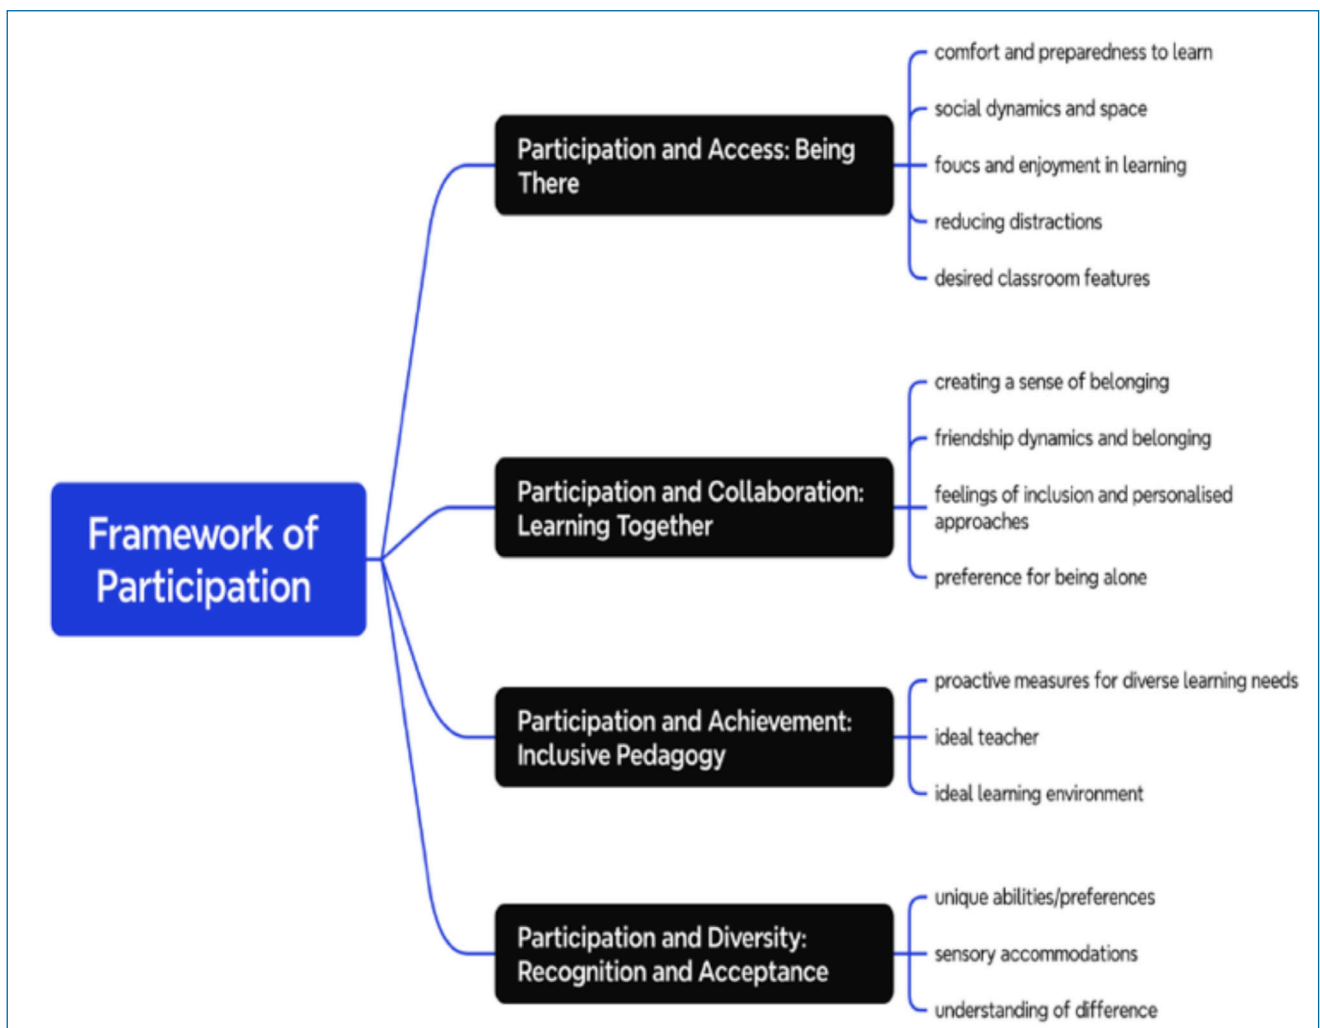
Framework of Participation

Participation and Access: Being There

comfort and preparedness to learn

social dynamics and space

foucs and enjoyment in learning

reducing distractions

desired classroom features

Participation and Collaboration: Learning Together

creating a sense of belonging

friendship dynamics and belonging

feelings of inclusion and personalised approaches

preference for being alone

Participation and Achievement: Inclusive Pedagogy

proactive measures for diverse learning needs

ideal teacher

ideal learning environment

Participation and Diversity: Recognition and Acceptance

unique abilities/preferences

sensory accommodations

understanding of difference